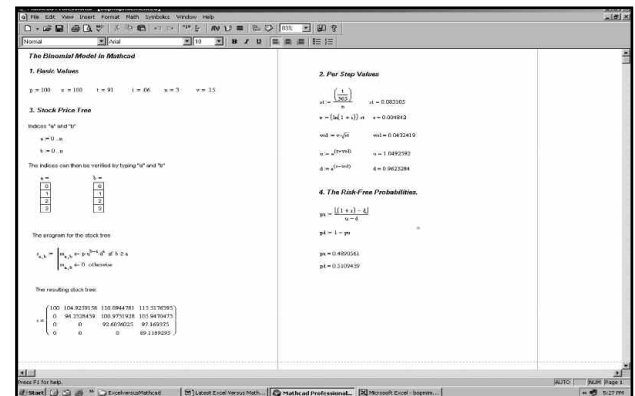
File Edit View Insert Format Math Symbolics Window Help

Normal Arial 10 B I U

The Binomial Model in Mathcad

1. Basic Values

$p = 100$ $x = 100$ $t = 91$ $i = .06$ $n = 3$ $v = .15$

3. Stock Price Tree

Indices "a" and "b"

$a = 0..n$

$b = 0..n$

The indices can then be verified by typing "a" and "b"

$a = \begin{pmatrix} 0 \\ 1 \\ 2 \\ 3 \end{pmatrix}$ $b = \begin{pmatrix} 0 \\ 1 \\ 2 \\ 3 \end{pmatrix}$

The program for the stock tree

$s_{a,b} = \begin{cases} u_{a,b} \leftarrow p \cdot u^{b-a} \cdot d^a & \text{if } b \geq a \\ u_{a,b} \leftarrow 0 & \text{otherwise} \end{cases}$

The resulting stock tree:

$s = \begin{pmatrix} 100 & 104.9239158 & 110.0944781 & 115.5176595 \\ 0 & 96.2328439 & 100.9751928 & 105.9470473 \\ 0 & 0 & 92.6036025 & 97.169325 \\ 0 & 0 & 0 & 89.1189293 \end{pmatrix}$

2. Per Step Values

$st = \frac{\left(\frac{t}{365}\right)}{n}$ $st = 0.083105$

$r = (\ln(1 + i)) \cdot st$ $r = 0.004842$

$vsd = v\sqrt{st}$ $vsd = 0.0432419$

$u = e^{(r + vsd)}$ $u = 1.0492392$

$d = e^{(r - vsd)}$ $d = 0.9623284$

4. The Risk-Free Probabilities.

$pu = \frac{[(1 + r) - d]}{u - d}$

$pd = 1 - pu$

$pu = 0.4890561$

$pd = 0.5109439$

Press F1 for help. AUTO NUM Page 1

Start | Excel versus Mathcad | Latest Excel Versus Math... | Mathcad Professional... | Microsoft Excel - bopeim... | 5:27 PM